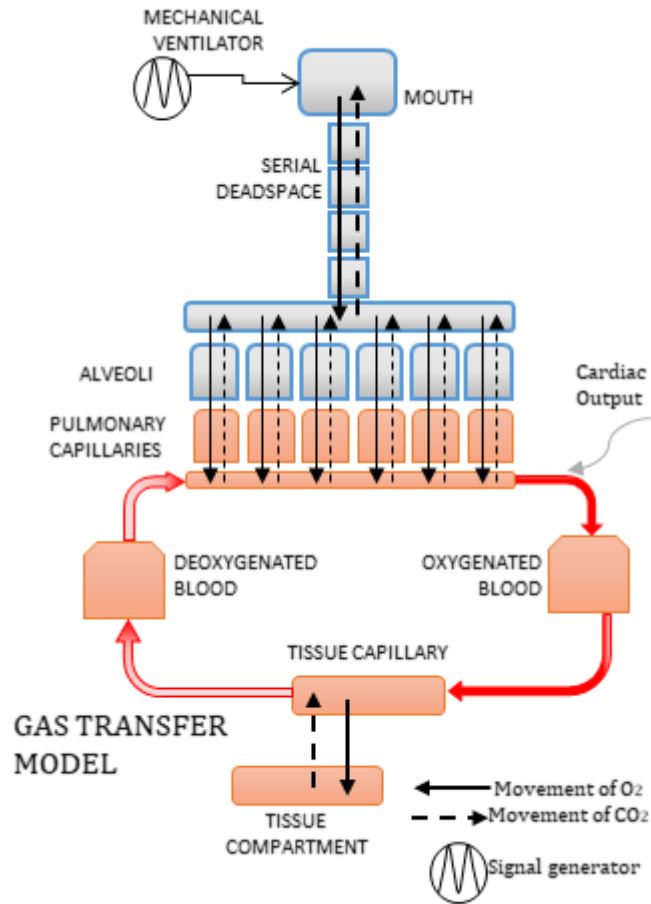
MECHANICAL VENTILATOR

MOUTH

SERIAL DEADSPACE

ALVEOLI

PULMONARY CAPILLARIES

Cardiac Output

DEOXYGENATED BLOOD

OXYGENATED BLOOD

TISSUE CAPILLARY

GAS TRANSFER MODEL

TISSUE COMPARTMENT

Movement of $O_2$

Movement of $CO_2$

Signal generator